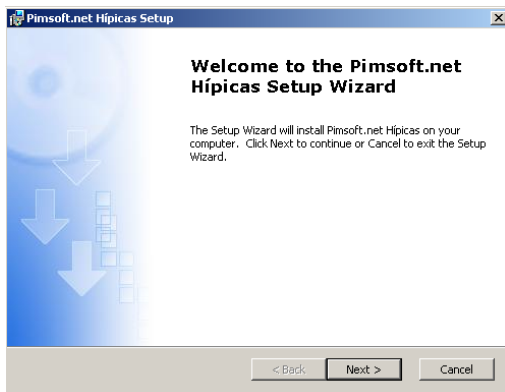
Pimsoft.net Hípicas Setup

Welcome to the Pimsoft.net Hípicas Setup Wizard

The Setup Wizard will install Pimsoft.net Hípicas on your computer. Click Next to continue or Cancel to exit the Setup Wizard.

< Back
Next >
Cancel